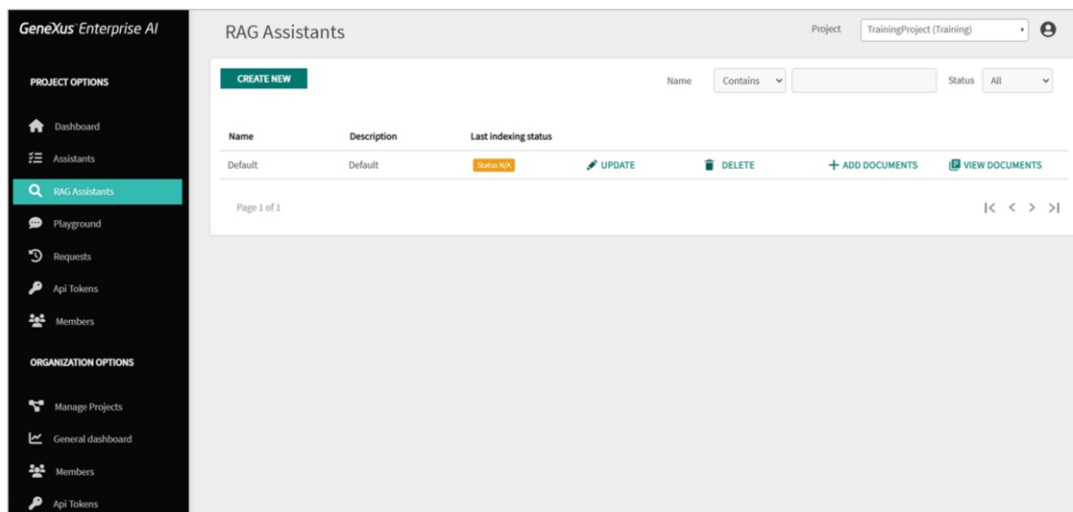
GeneXus Enterprise AI

PROJECT OPTIONS

Dashboard

Assistants

RAG Assistants

Playground

Requests

Api Tokens

Members

ORGANIZATION OPTIONS

Manage Projects

General dashboard

Members

Api Tokens

RAG Assistants

Project TrainingProject (Training)

CREATE NEW

Name Contains

Status All

| Name | Description | Last indexing status | | | | |
|---|---|---|---|---|---|---|
| Default | Default | Status N/A | UPDATE | DELETE | + ADD DOCUMENTS | VIEW DOCUMENTS |

Page 1 of 1